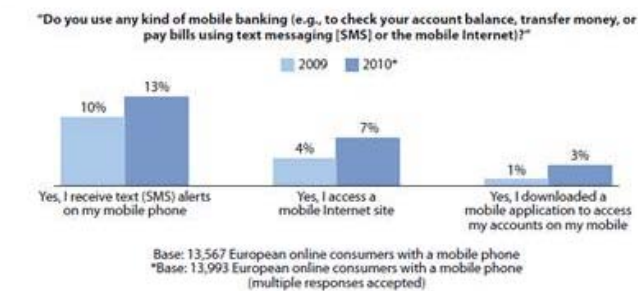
"Do you use any kind of mobile banking (e.g., to check your account balance, transfer money, or pay bills using text messaging [SMS] or the mobile Internet)?"

2009 2010*

10% 13%

Yes, I receive text (SMS) alerts on my mobile phone

4% 7%

Yes, I access a mobile Internet site

1% 3%

Yes, I downloaded a mobile application to access my accounts on my mobile

Base: 13,567 European online consumers with a mobile phone
*Base: 13,993 European online consumers with a mobile phone
(multiple responses accepted)